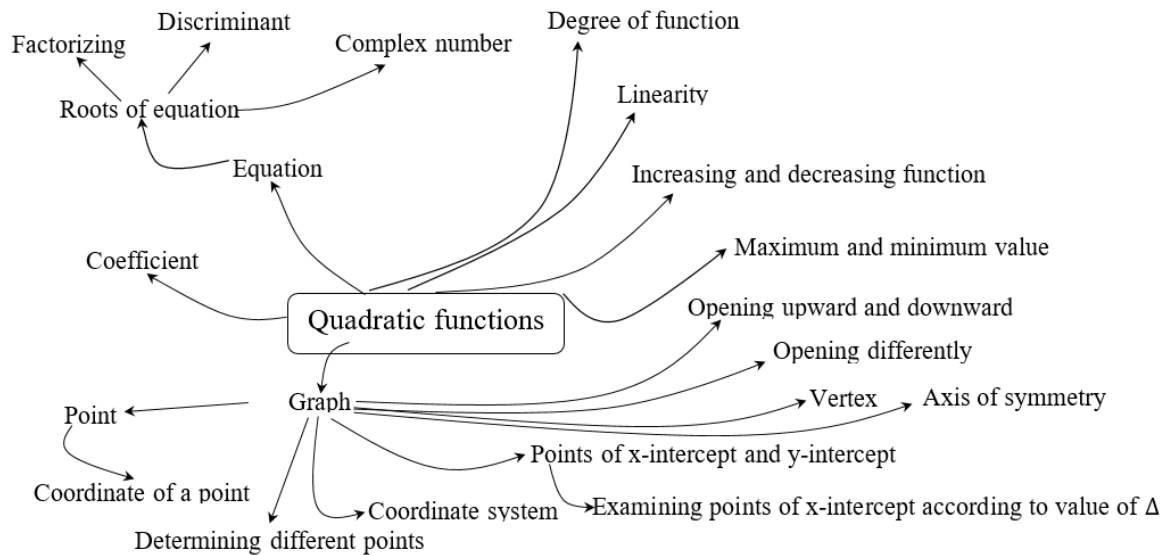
Discriminant
Factorizing
Complex number
Degree of function
Roots of equation
Linearity
Equation
Increasing and decreasing function
Maximum and minimum value
Coefficient
Quadratic functions
Opening upward and downward
Opening differently
Graph
Point
Vertex
Axis of symmetry
Points of x-intercept and y-intercept
Coordinate of a point
Coordinate system
Examining points of x-intercept according to value of $\Delta$
Determining different points